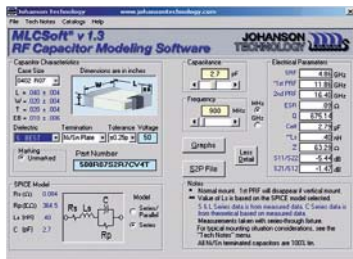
Johanson Technology www.johansontechnology.com

File Tech Notes Catalog Help

MLCSoft® v 1.3
RF Capacitor Modeling Software

JOHANSON TECHNOLOGY

Capacitor Characteristics
Case Size
0402 R07
Dimensions are in inches
L = .040 ± .004
W = .020 ± .004
T = .020 ± .004
EB = .010 ± .006
Dielectric
Termination
Ni/Sn Plate
Tolerance
±0.25pF
Voltage
50
Marking
Unmarked
Part Number
500R07S2R7CV4T

SPICE Model
Rs (Ω) 0.084
Rp (KΩ) 364.5
Ls (nH) .40
C (pF) 2.7
Rs Ls C Rp
Model
Series/Parallel
Series

Capacitance
2.7 pF
Frequency
900 MHz
MHz GHz
Graphs
S2P File
Less Detail

Electrical Parameters
SRF 4.86 GHz
1st PRF 11.99 GHz
2nd PRF 16.45 GHz
ESR 0.0 Ω
Q 876.14
Ceff 2.79 pF
*Z 65.8 Ω
X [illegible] Ω
S11/S22 -5.44 dB
S21/S12 -1.47 dB

Notes
Normal mount. 1st PRF will disappear if vertical mount.
Value of Ls is based on the SPICE model selected.
SRF, Ls Series data is from measured data. Series data is from theoretical based on measured data.
Measurements taken with series-through fixture.
For typical mounting situation considerations, see the "Tech Notes" menu.
All Ni/Sn terminated capacitors are 100% tin.